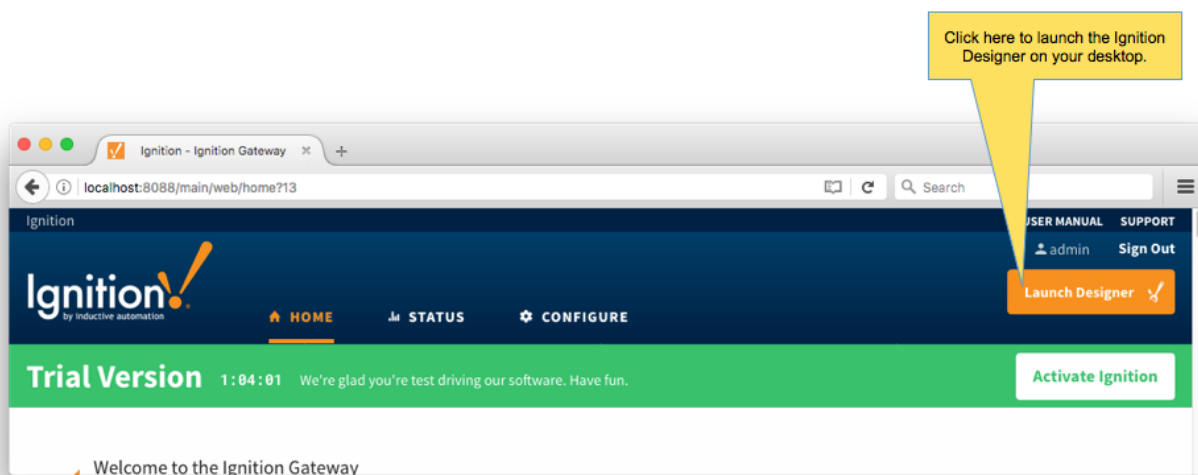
Click here to launch the Ignition Designer on your desktop.

Ignition - Ignition Gateway

localhost:8088/main/web/home?13

Search

Ignition

USER MANUAL SUPPORT

admin Sign Out

Ignition by inductive automation

HOME STATUS CONFIGURE

Launch Designer

Trial Version 1:04:01 We're glad you're test driving our software. Have fun.

Activate Ignition

Welcome to the Ignition Gateway